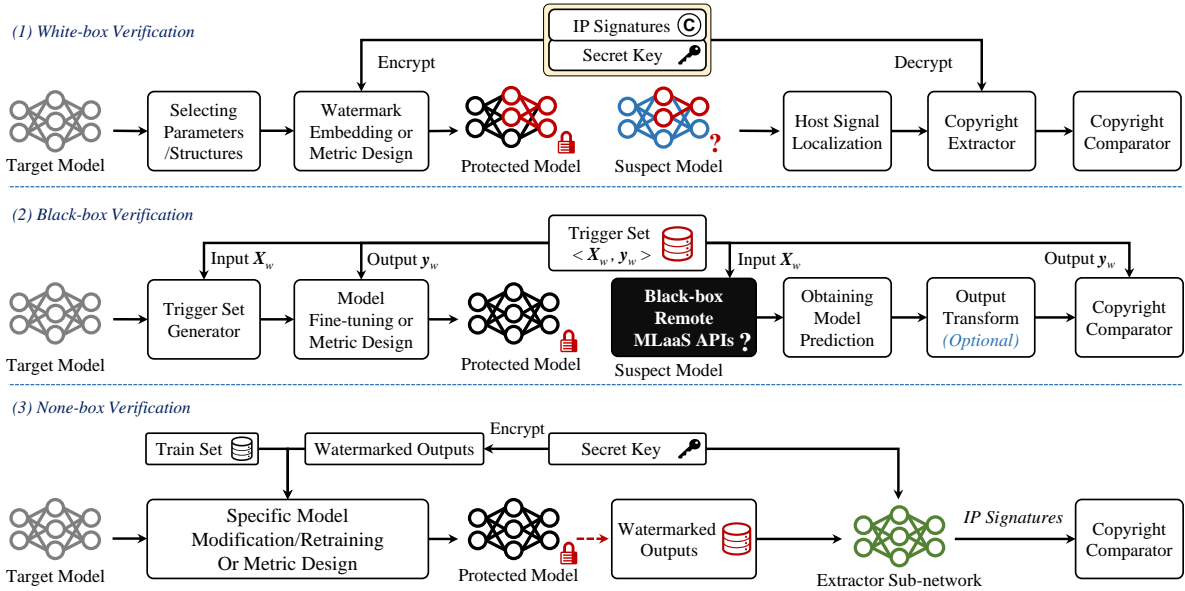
(1) White-box Verification

IP Signatures ©
Secret Key

Encrypt
Decrypt

Target Model
Selecting Parameters /Structures
Watermark Embedding or Metric Design
Protected Model
Suspect Model
Host Signal Localization
Copyright Extractor
Copyright Comparator

(2) Black-box Verification

Trigger Set $< X_w, y_w >$

Input $X_w$
Output $y_w$
Input $X_w$
Output $y_w$

Target Model
Trigger Set Generator
Model Fine-tuning or Metric Design
Protected Model
Black-box Remote MLaaS APIs ?
Suspect Model
Obtaining Model Prediction
Output Transform (Optional)
Copyright Comparator

(3) None-box Verification

Train Set
Watermarked Outputs
Encrypt
Secret Key

Target Model
Specific Model Modification/Retraining Or Metric Design
Protected Model
Watermarked Outputs
Extractor Sub-network
IP Signatures
Copyright Comparator